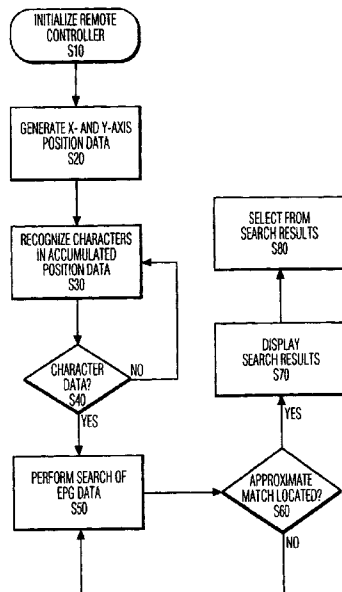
INITIALIZE REMOTE CONTROLLER
S10

GENERATE X- AND Y-AXIS POSITION DATA
S20

RECOGNIZE CHARACTERS IN ACCUMULATED POSITION DATA
S30

CHARACTER DATA?
S40

NO

YES

PERFORM SEARCH OF EPG DATA
S50

APPROXIMATE MATCH LOCATED?
S60

NO

YES

DISPLAY SEARCH RESULTS
S70

SELECT FROM SEARCH RESULTS
S80